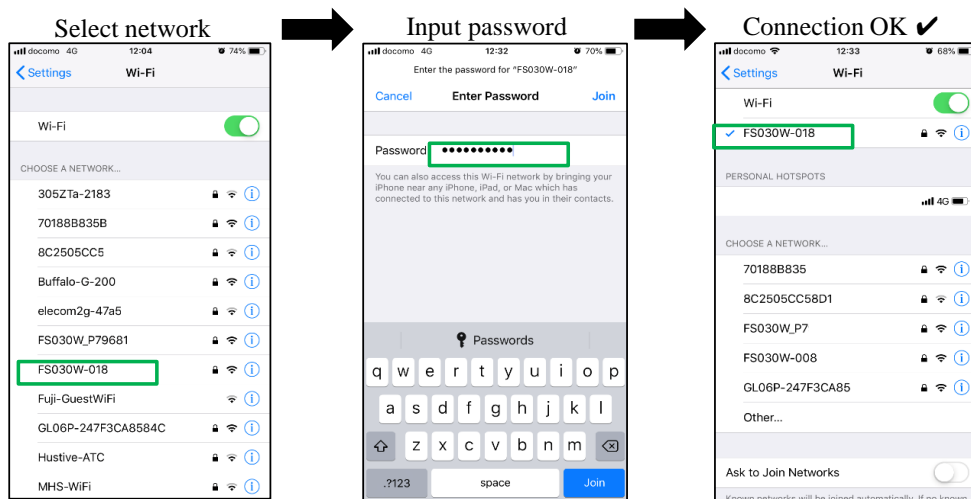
Select network

docomo 4G 12:04 74%

Settings Wi-Fi

Wi-Fi

CHOOSE A NETWORK...

305ZTa-2183

70188B835B

8C2505CC5

Buffalo-G-200

elecom2g-47a5

FS030W_P79681

FS030W-018

Fuji-GuestWiFi

GL06P-247F3CA8584C

Hustive-ATC

MHS-WiFi

Input password

docomo 4G 12:32 70%

Enter the password for "FS030W-018"

Cancel Enter Password Join

Password ●●●●●●●●●●

You can also access this Wi-Fi network by bringing your iPhone near any iPhone, iPad, or Mac which has connected to this network and has you in their contacts.

Passwords

q w e r t y u i o p

a s d f g h j k l

z x c v b n m

.?123 space Join

Connection OK ✔

docomo 12:33 68%

Settings Wi-Fi

Wi-Fi

FS030W-018

PERSONAL HOTSPOTS

4G

CHOOSE A NETWORK...

70188B835

8C2505CC58D1

FS030W_P7

FS030W-008

GL06P-247F3CA85

Other...

Ask to Join Networks

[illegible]